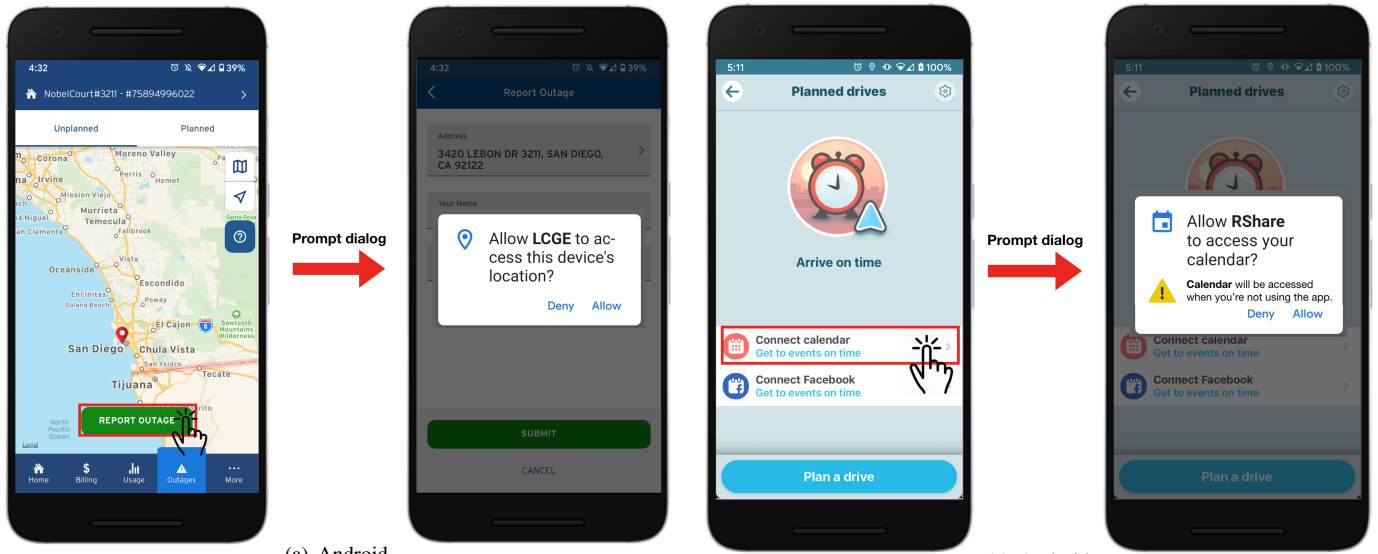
4:32 39%

NobelCourt#3211 - #75894996022

Unplanned

Planned

Corona

Moreno Valley

Perris

Hemet

Mission Viejo

Murrieta

Temecula

Santa Rosa

Fallbrook

San Clemente

Oceanside

Escondido

Encinitas

Solana Beach

Poway

El Cajon

Sawtooth Mountains Wilderness

San Diego

Chula Vista

Tijuana

Tecate

North Pacific Ocean

REPORT OUTAGE

Legal

Home

Billing

Usage

Outages

More

(a) Android

Prompt dialog

4:32 39%

Report Outage

Address

3420 LEBON DR 3211, SAN DIEGO, CA 92122

Your Name

Allow LCGE to access this device's location?

Deny

Allow

SUBMIT

CANCEL

5:11 100%

Planned drives

Arrive on time

Connect calendar

Get to events on time

Connect Facebook

Get to events on time

Plan a drive

Prompt dialog

5:11 100%

Planned drives

Allow RShare to access your calendar?

Calendar will be accessed when you're not using the app.

Deny

Allow

Connect calendar

Get to events on time

Connect Facebook

Get to events on time

Plan a drive